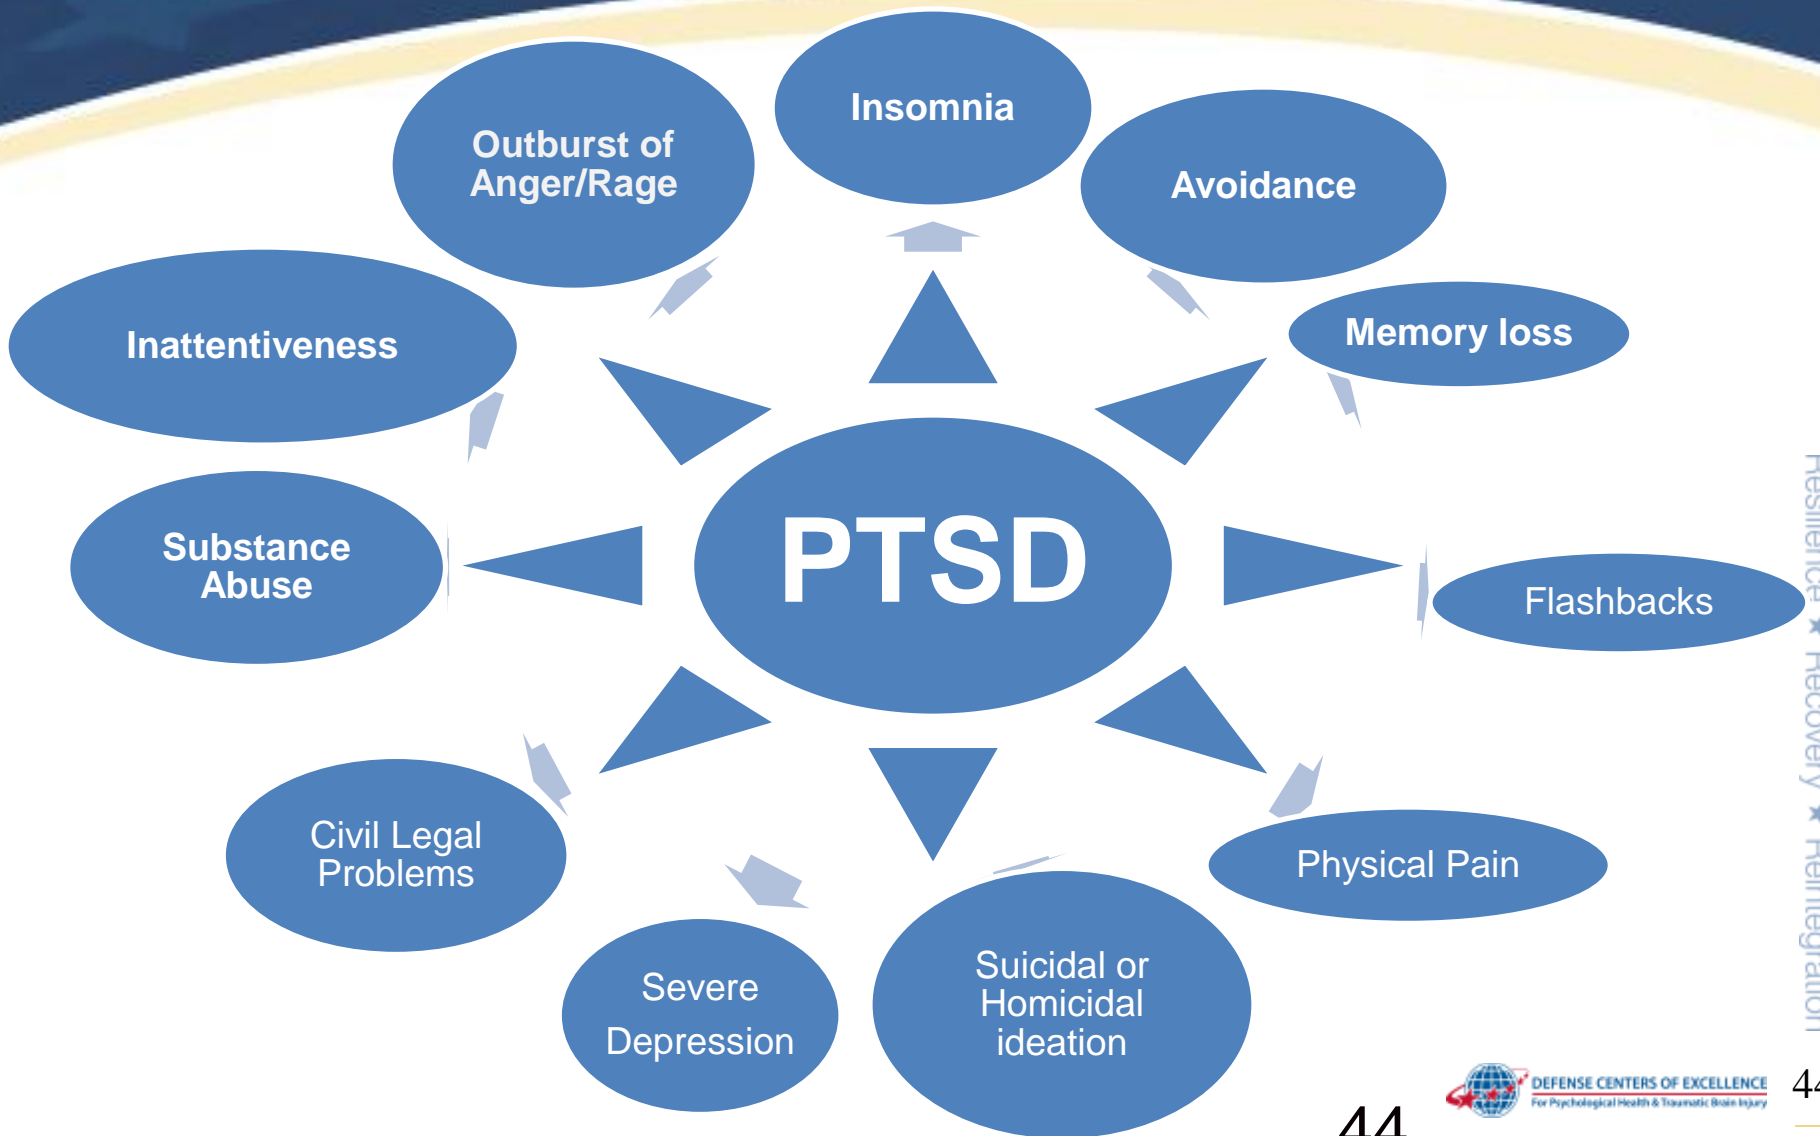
Outburst of Anger/Rage

Insomnia

Avoidance

Inattentiveness

Memory loss

PTSD

Substance Abuse

Flashbacks

Civil Legal Problems

Physical Pain

Severe Depression

Suicidal or Homicidal ideation

Resilience ★ Recovery ★ Reintegration

DEFENSE CENTERS OF EXCELLENCE
For Psychological Health & Traumatic Brain Injury

44

44